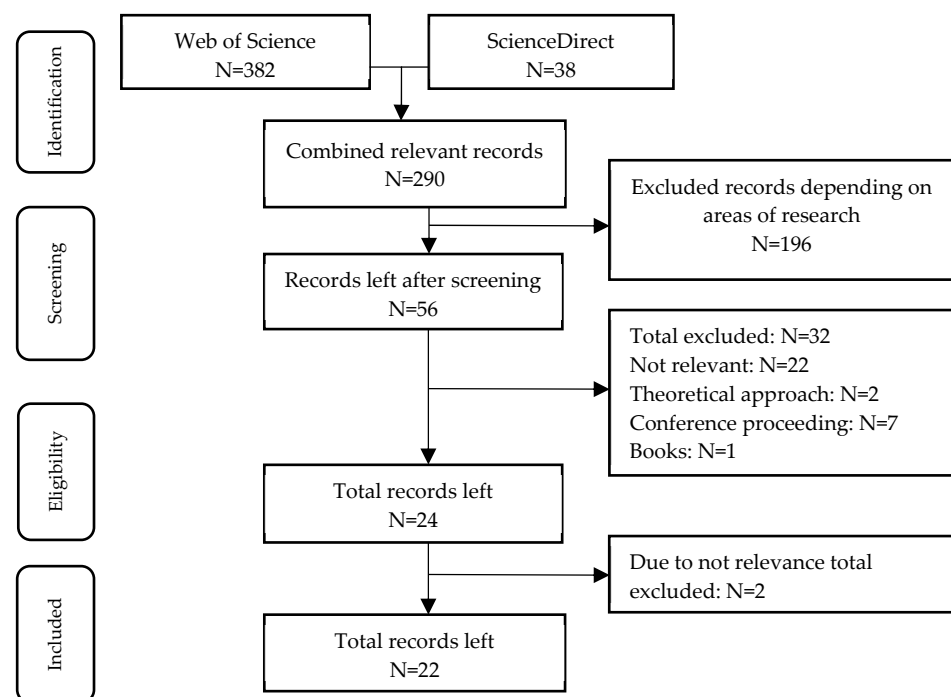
Identification

Web of Science
N=382

ScienceDirect
N=38

Combined relevant records
N=290

Excluded records depending on areas of research
N=196

Screening

Records left after screening
N=56

Total excluded: N=32
Not relevant: N=22
Theoretical approach: N=2
Conference proceeding: N=7
Books: N=1

Eligibility

Total records left
N=24

Due to not relevance total excluded: N=2

Included

Total records left
N=22